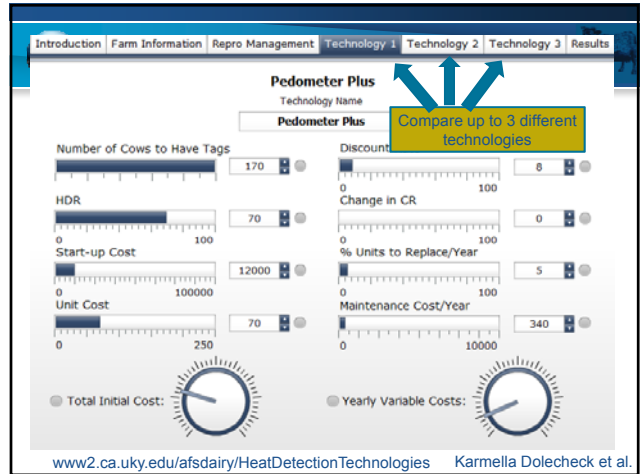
Introduction | Farm Information | Repro Management | Technology 1 | Technology 2 | Technology 3 | Results

Pedometer Plus

Technology Name

Pedometer Plus

Compare up to 3 different technologies

Number of Cows to Have Tags

170

Discount

0 100

8

HDR

0 100

70

Change in CR

0 100

0

Start-up Cost

0 100000

12000

% Units to Replace/Year

0 100

5

Unit Cost

0 250

70

Maintenance Cost/Year

0 10000

340

Total Initial Cost:

Yearly Variable Costs:

www2.ca.uky.edu/afsdairy/HeatDetectionTechnologies Karmella Dolecheck et al.